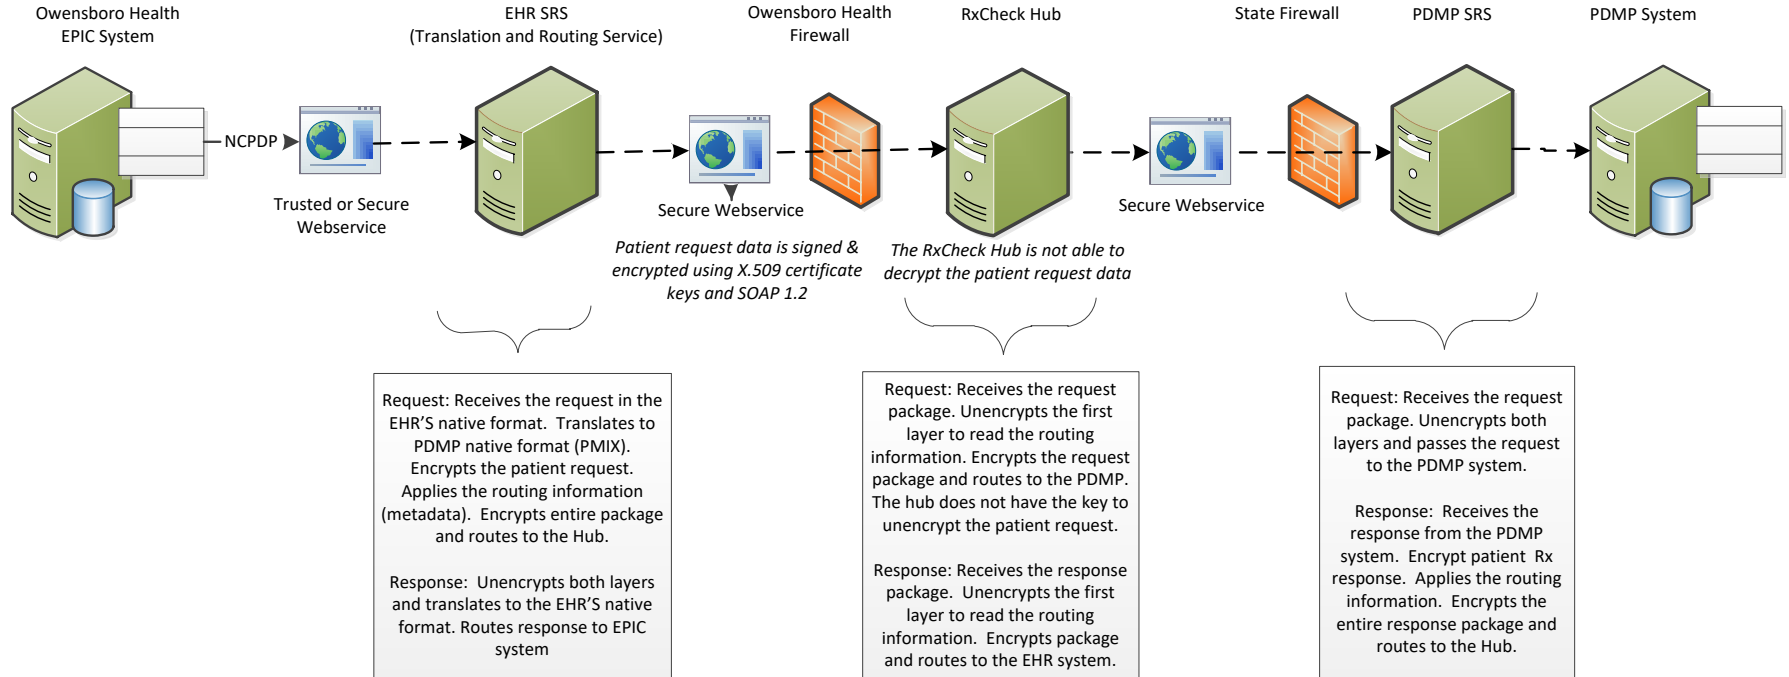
Owensboro Health EPIC System

EHR SRS (Translation and Routing Service)

Owensboro Health Firewall

RxCheck Hub

State Firewall

PDMP SRS

PDMP System

NCPDP

Trusted or Secure Webservice

Secure Webservice

Secure Webservice

Patient request data is signed & encrypted using X.509 certificate keys and SOAP 1.2

The RxCheck Hub is not able to decrypt the patient request data

Request: Receives the request in the EHR'S native format. Translates to PDMP native format (PMIX). Encrypts the patient request. Applies the routing information (metadata). Encrypts entire package and routes to the Hub.

Response: Unencrypts both layers and translates to the EHR'S native format. Routes response to EPIC system

Request: Receives the request package. Unencrypts the first layer to read the routing information. Encrypts the request package and routes to the PDMP. The hub does not have the key to unencrypt the patient request.

Response: Receives the response package. Unencrypts the first layer to read the routing information. Encrypts package and routes to the EHR system.

Request: Receives the request package. Unencrypts both layers and passes the request to the PDMP system.

Response: Receives the response from the PDMP system. Encrypt patient Rx response. Applies the routing information. Encrypts the entire response package and routes to the Hub.